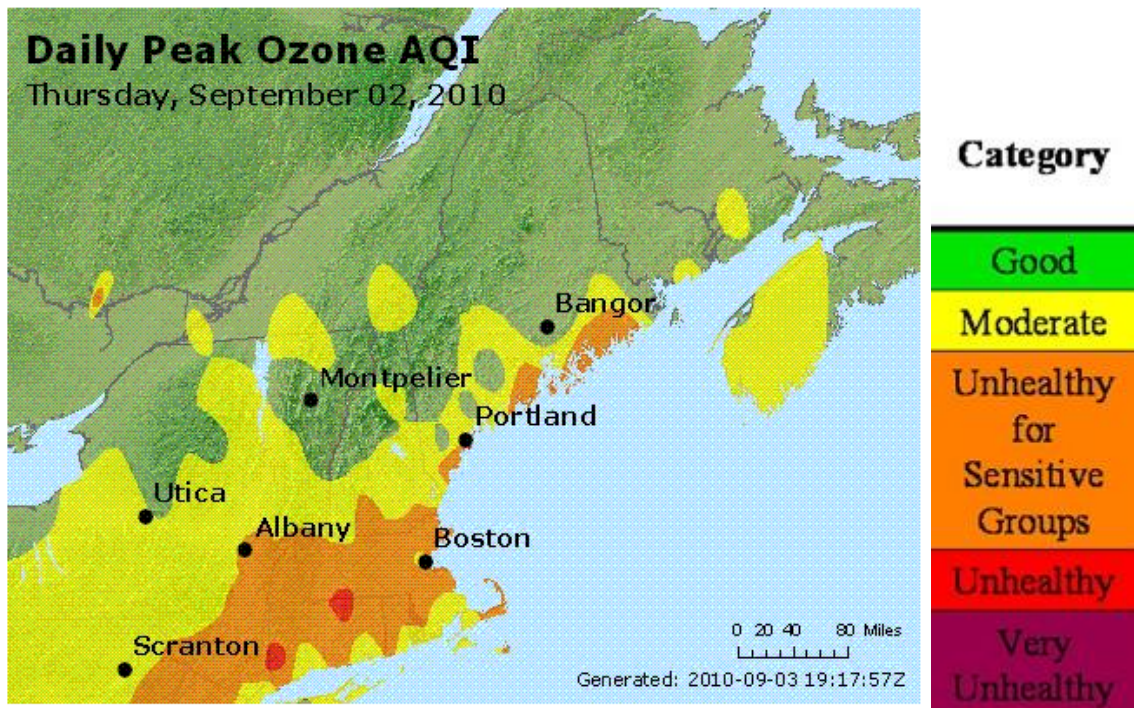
Daily Peak Ozone AQI
Thursday, September 02, 2010

Bangor
Montpelier
Portland
Utica
Albany
Boston
Scranton

0 20 40 80 Miles

Generated: 2010-09-03 19:17:57Z

Category

Good
Moderate
Unhealthy for Sensitive Groups
Unhealthy
Very Unhealthy